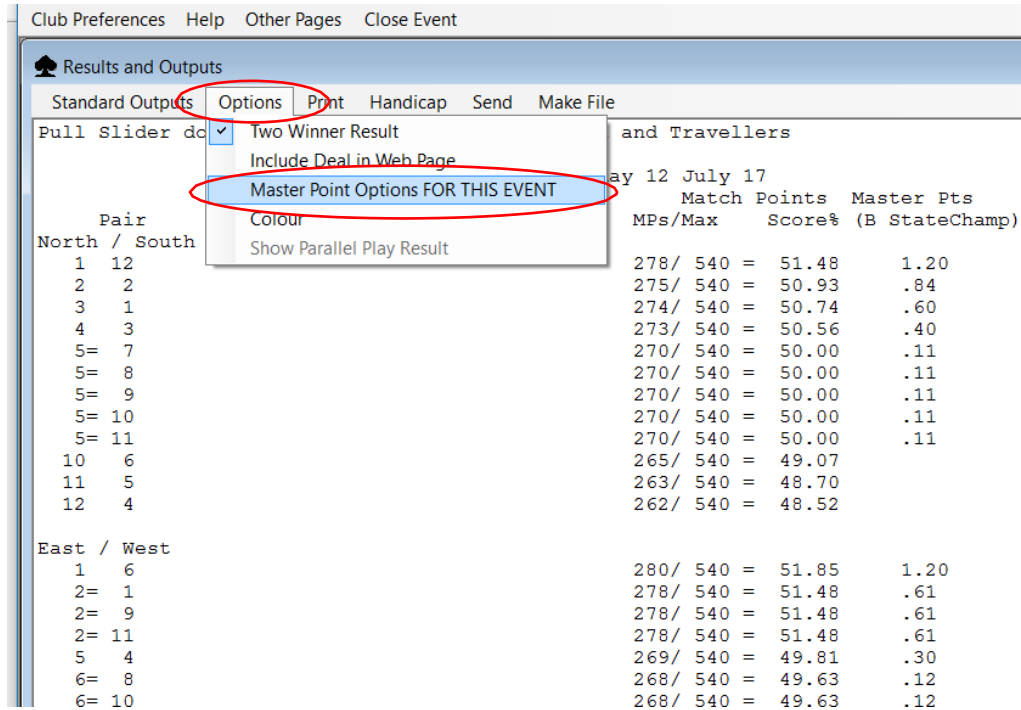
Club Preferences Help Other Pages Close Event

Results and Outputs

Standard Outputs Options Print Handicap Send Make File

Two Winner Result
Include Deal in Web Page
Master Point Options FOR THIS EVENT
Colour
Show Parallel Play Result

Pull Slider do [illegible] and Travellers

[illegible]ay 12 July 17

| Pair | | MPs/Max | Match Points Score% | Master Pts (B StateChamp) |
|---|---|---|---|---|
| North / South | | | | |
| 1 | 12 | 278/ 540 = | 51.48 | 1.20 |
| 2 | 2 | 275/ 540 = | 50.93 | .84 |
| 3 | 1 | 274/ 540 = | 50.74 | .60 |
| 4 | 3 | 273/ 540 = | 50.56 | .40 |
| 5= | 7 | 270/ 540 = | 50.00 | .11 |
| 5= | 8 | 270/ 540 = | 50.00 | .11 |
| 5= | 9 | 270/ 540 = | 50.00 | .11 |
| 5= | 10 | 270/ 540 = | 50.00 | .11 |
| 5= | 11 | 270/ 540 = | 50.00 | .11 |
| 10 | 6 | 265/ 540 = | 49.07 | |
| 11 | 5 | 263/ 540 = | 48.70 | |
| 12 | 4 | 262/ 540 = | 48.52 | |
| East / West | | | | |
| 1 | 6 | 280/ 540 = | 51.85 | 1.20 |
| 2= | 1 | 278/ 540 = | 51.48 | .61 |
| 2= | 9 | 278/ 540 = | 51.48 | .61 |
| 2= | 11 | 278/ 540 = | 51.48 | .61 |
| 5 | 4 | 269/ 540 = | 49.81 | .30 |
| 6= | 8 | 268/ 540 = | 49.63 | .12 |
| 6= | 10 | 268/ 540 = | 49.63 | .12 |